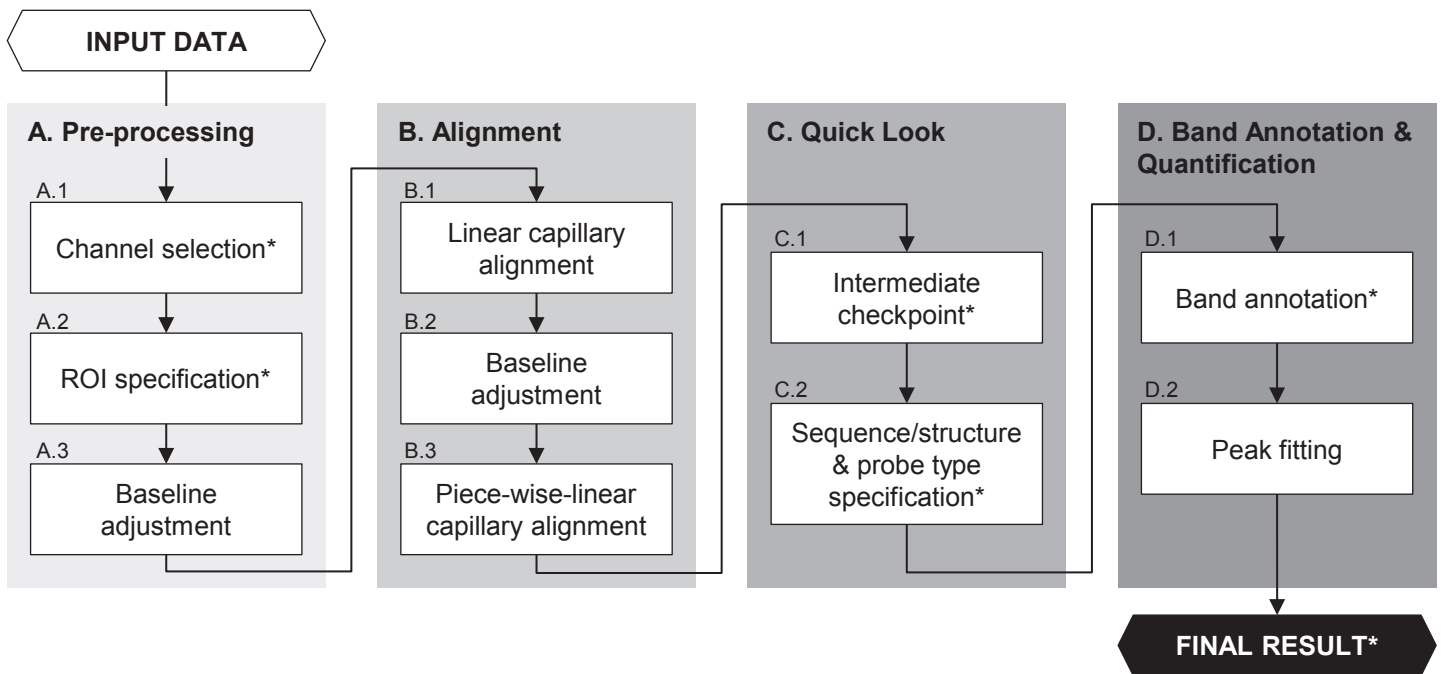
INPUT DATA

A. Pre-processing

A.1
Channel selection*

A.2
ROI specification*

A.3
Baseline adjustment

B. Alignment

B.1
Linear capillary alignment

B.2
Baseline adjustment

B.3
Piece-wise-linear capillary alignment

C. Quick Look

C.1
Intermediate checkpoint*

C.2
Sequence/structure & probe type specification*

D. Band Annotation & Quantification

D.1
Band annotation*

D.2
Peak fitting

FINAL RESULT*